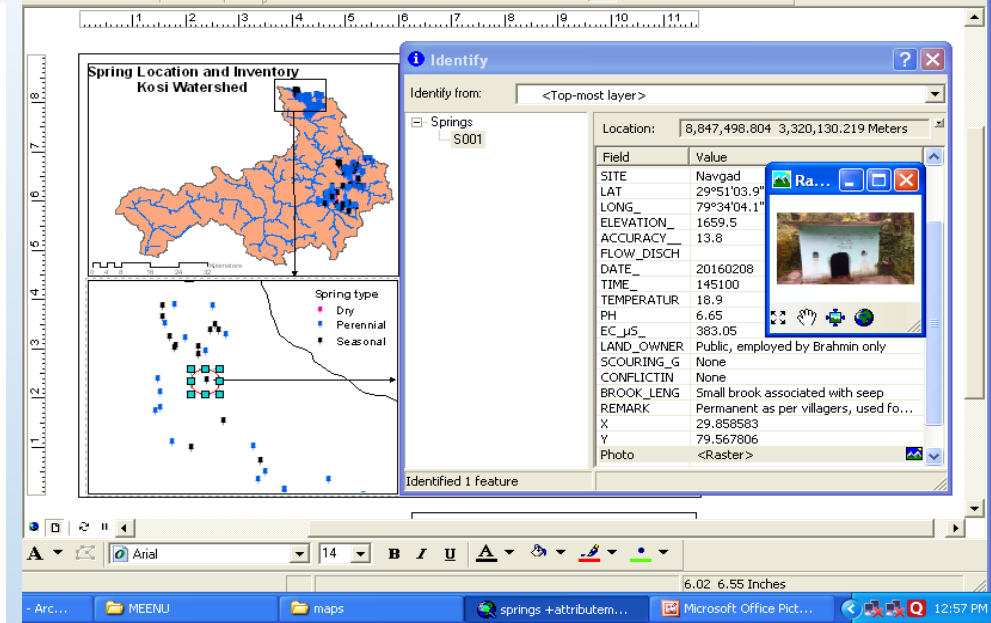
1 2 3 4 5 6 7 8 9 10 11

Spring Location and Inventory
Kosi Watershed

8
7
6
5
4
3
2
1

0 4 8 16 24 32 Kilometers

Spring type
Dry
Perennial
Seasonal

Identify

Identify from: <Top-most layer>

Springs
S001

Location: 8,847,498.804 3,320,130.219 Meters

| Field | Value |
|---|---|
| SITE | Navgad |
| LAT | 29°51'03.9" |
| LONG_ | 79°34'04.1" |
| ELEVATION_ | 1659.5 |
| ACCURACY__ | 13.8 |
| FLOW_DISCH | |
| DATE_ | 20160208 |
| TIME_ | 145100 |
| TEMPERATUR | 18.9 |
| PH | 6.65 |
| EC_µS_ | 383.05 |
| LAND_OWNER | Public, employed by Brahmin only |
| SCOURING_G | None |
| CONFLICTIN | None |
| BROOK_LENG | Small brook associated with seep |
| REMARK | Permanent as per villagers, used fo... |
| X | 29.858583 |
| Y | 79.567806 |
| Photo | <Raster> |

Ra...

Identified 1 feature

Arial 14 B I U A

6.02 6.55 Inches

- Arc... MEENU maps springs +attributem... Microsoft Office Pict... 12:57 PM